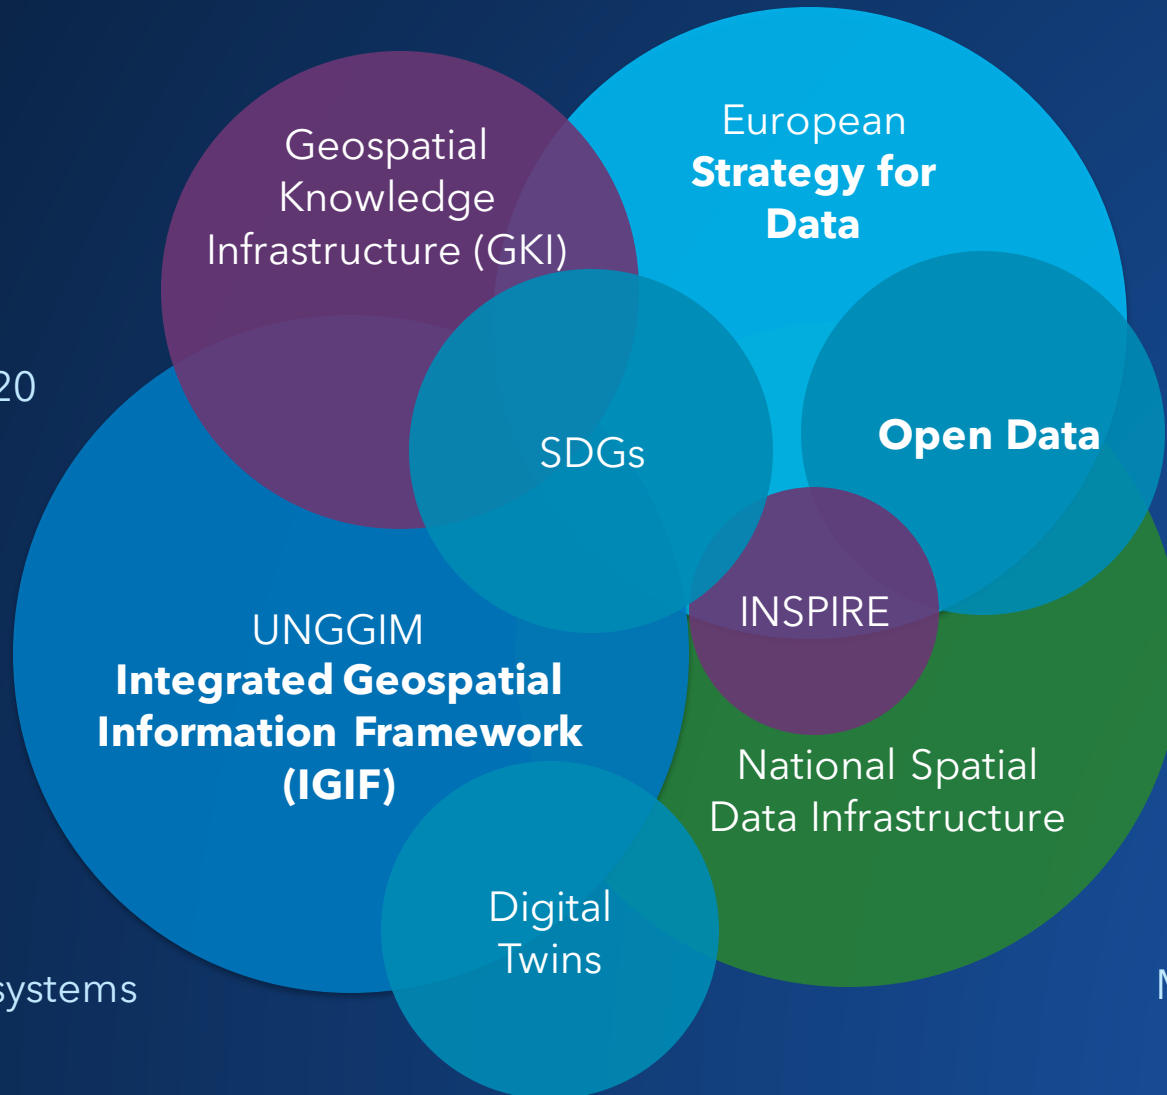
Geospatial Knowledge Infrastructure (GKI)

European **Strategy for Data**

20

SDGs

**Open Data**

INSPIRE

UNGGIM **Integrated Geospatial Information Framework (IGIF)**

National Spatial Data Infrastructure

Digital Twins

ystems

M